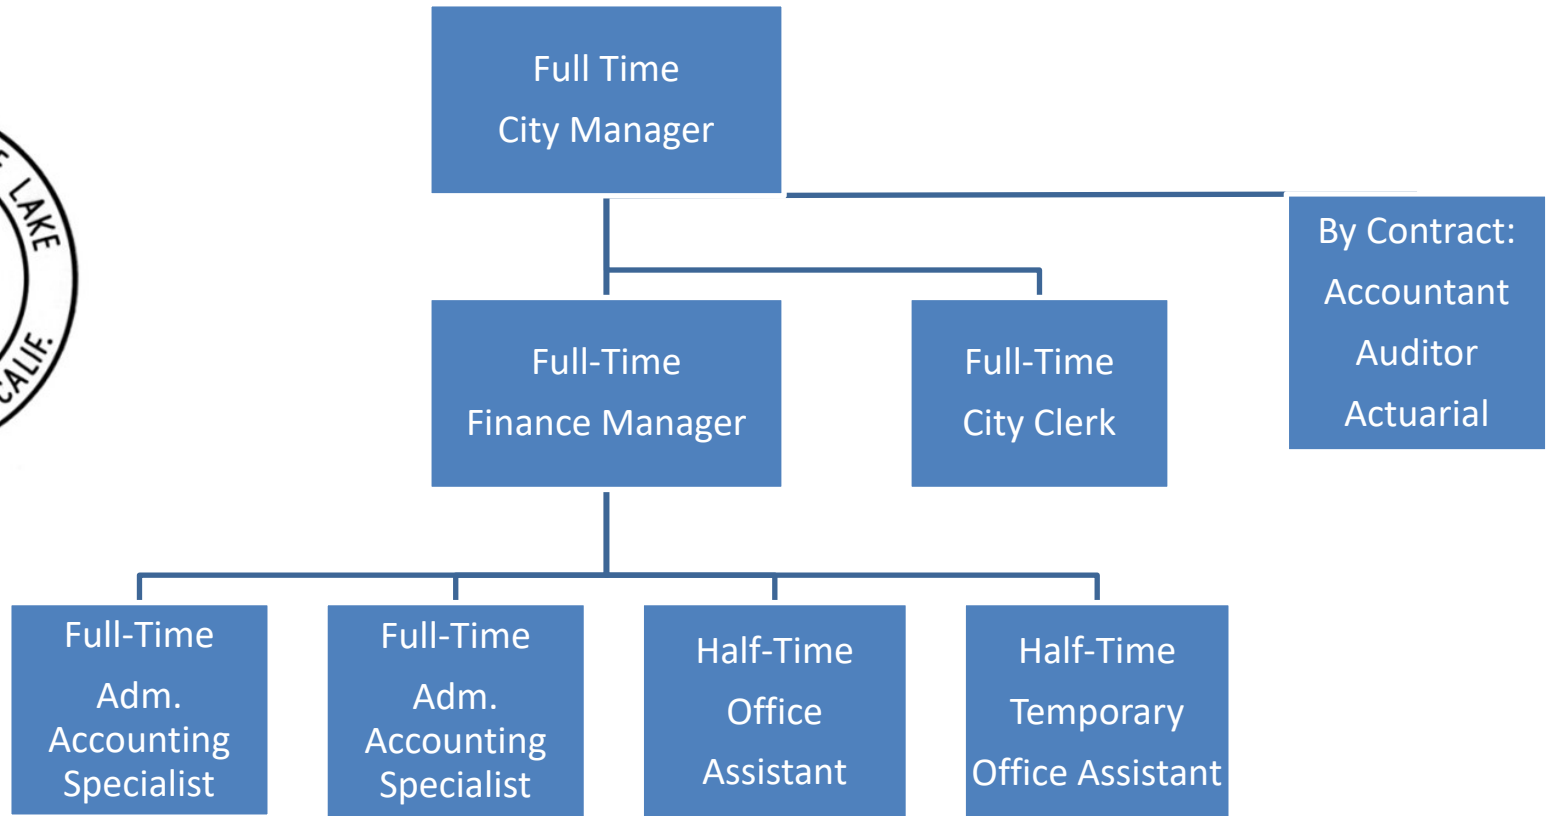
LAKE

CALIF.

Full Time
City Manager

By Contract:
Accountant
Auditor
Actuarial

Full-Time
Finance Manager

Full-Time
City Clerk

Full-Time
Adm.
Accounting
Specialist

Full-Time
Adm.
Accounting
Specialist

Half-Time
Office
Assistant

Half-Time
Temporary
Office Assistant